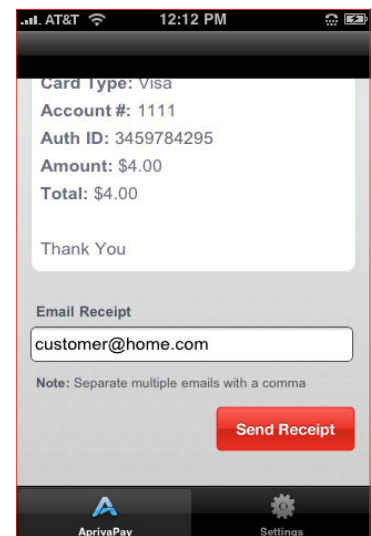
AT&T 12:12 PM

Card Type: Visa
Account #: 1111
Auth ID: 3459784295
Amount: $4.00
Total: $4.00

Thank You

Email Receipt

customer@home.com

Note: Separate multiple emails with a comma

Send Receipt

AprivaPay

Settings